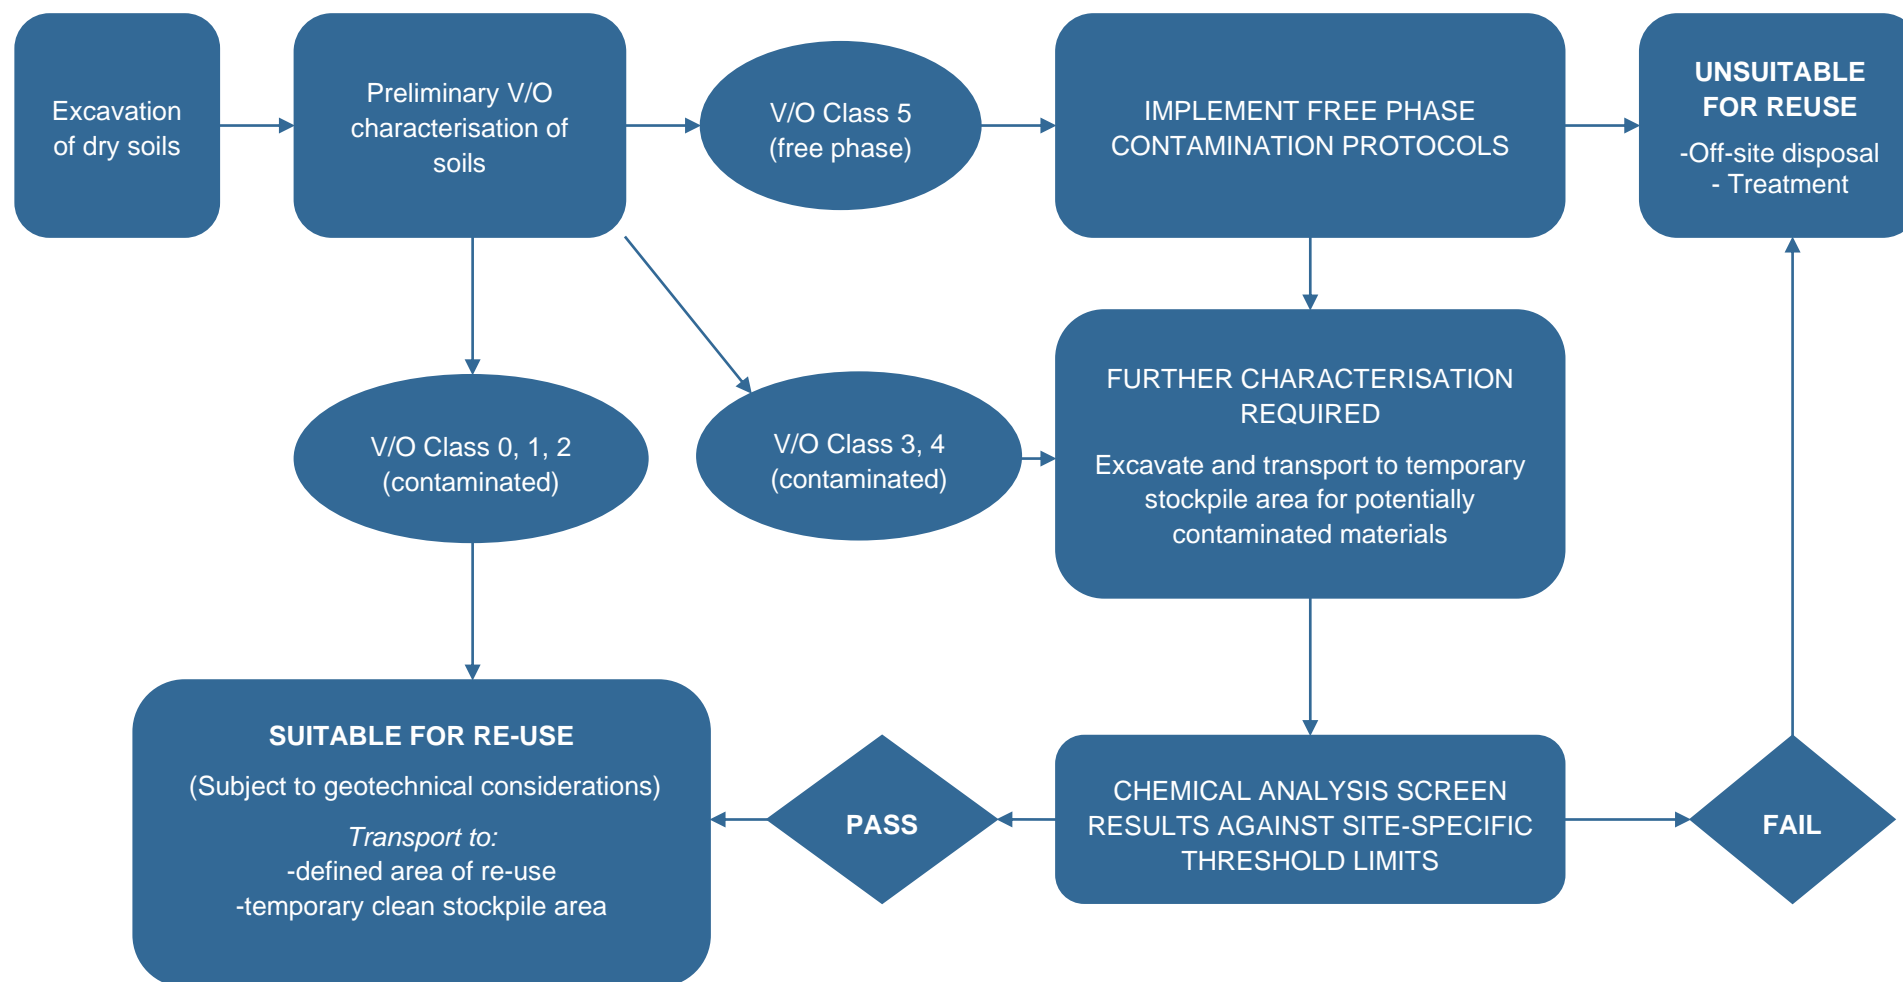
Excavation of dry soils

Preliminary V/O characterisation of soils

V/O Class 5 (free phase)

IMPLEMENT FREE PHASE CONTAMINATION PROTOCOLS

UNSUITABLE FOR REUSE

-Off-site disposal
- Treatment

V/O Class 0, 1, 2 (contaminated)

V/O Class 3, 4 (contaminated)

FURTHER CHARACTERISATION REQUIRED

Excavate and transport to temporary stockpile area for potentially contaminated materials

SUITABLE FOR RE-USE

(Subject to geotechnical considerations)

*Transport to:*
-defined area of re-use
-temporary clean stockpile area

PASS

CHEMICAL ANALYSIS SCREEN RESULTS AGAINST SITE-SPECIFIC THRESHOLD LIMITS

FAIL